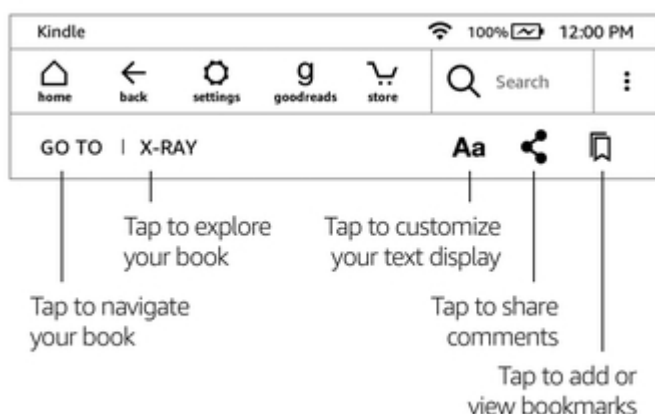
Kindle

100%

12:00 PM

home

back

settings

g

goodreads

store

Search

GO TO | X-RAY

Aa

Tap to explore your book

Tap to customize your text display

Tap to navigate your book

Tap to share comments

Tap to add or view bookmarks